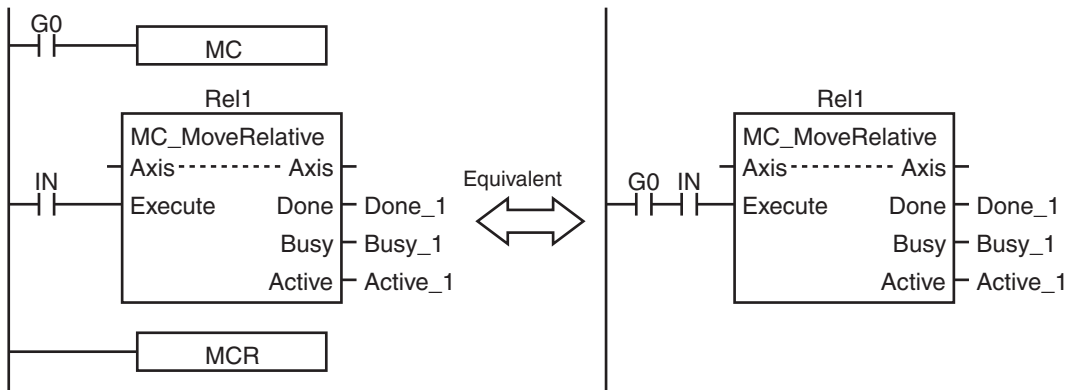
G0

MC

Rel1

MC_MoveRelative

Axis Axis

IN

Execute Done Done_1

Busy Busy_1

Active Active_1

MCR

Equivalent

Rel1

MC_MoveRelative

Axis Axis

G0 IN

Execute Done Done_1

Busy Busy_1

Active Active_1